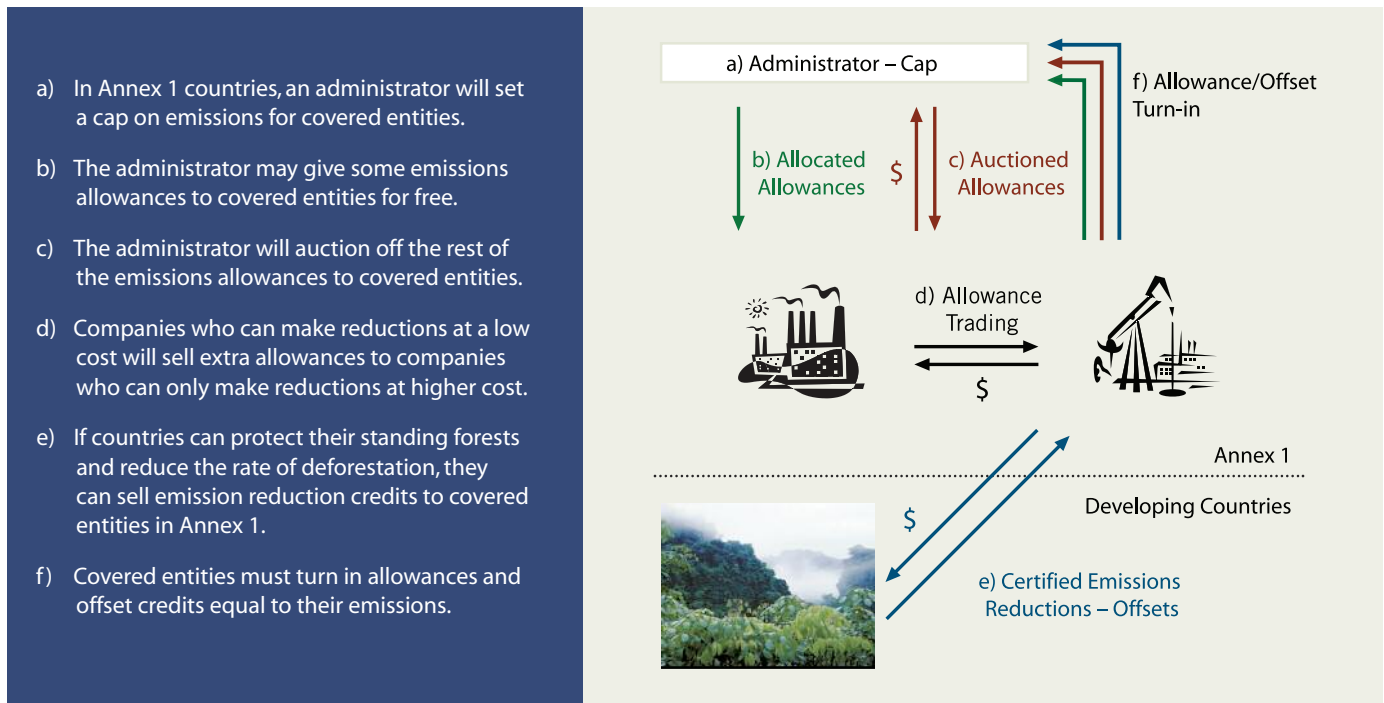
a) In Annex 1 countries, an administrator will set a cap on emissions for covered entities.

b) The administrator may give some emissions allowances to covered entities for free.

c) The administrator will auction off the rest of the emissions allowances to covered entities.

d) Companies who can make reductions at a low cost will sell extra allowances to companies who can only make reductions at higher cost.

e) If countries can protect their standing forests and reduce the rate of deforestation, they can sell emission reduction credits to covered entities in Annex 1.

f) Covered entities must turn in allowances and offset credits equal to their emissions.

a) Administrator – Cap

f) Allowance/Offset Turn-in

b) Allocated Allowances

$

c) Auctioned Allowances

d) Allowance Trading

$

Annex 1

Developing Countries

$

e) Certified Emissions Reductions – Offsets